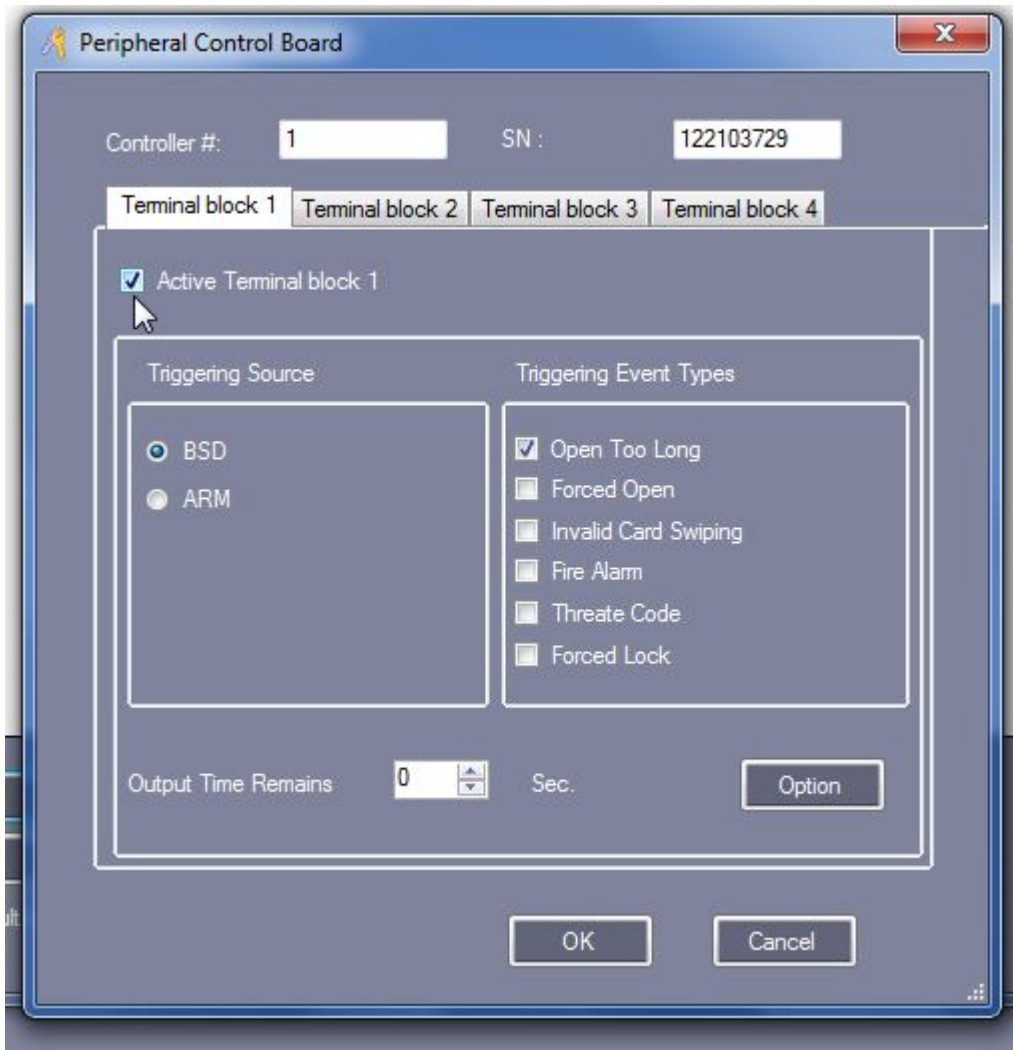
Peripheral Control Board

Controller #: 1

SN : 122103729

Terminal block 1

Terminal block 2

Terminal block 3

Terminal block 4

Active Terminal block 1

Triggering Source

BSD

ARM

Triggering Event Types

Open Too Long

Forced Open

Invalid Card Swiping

Fire Alarm

Threate Code

Forced Lock

Output Time Remains 0 Sec.

Option

OK

Cancel